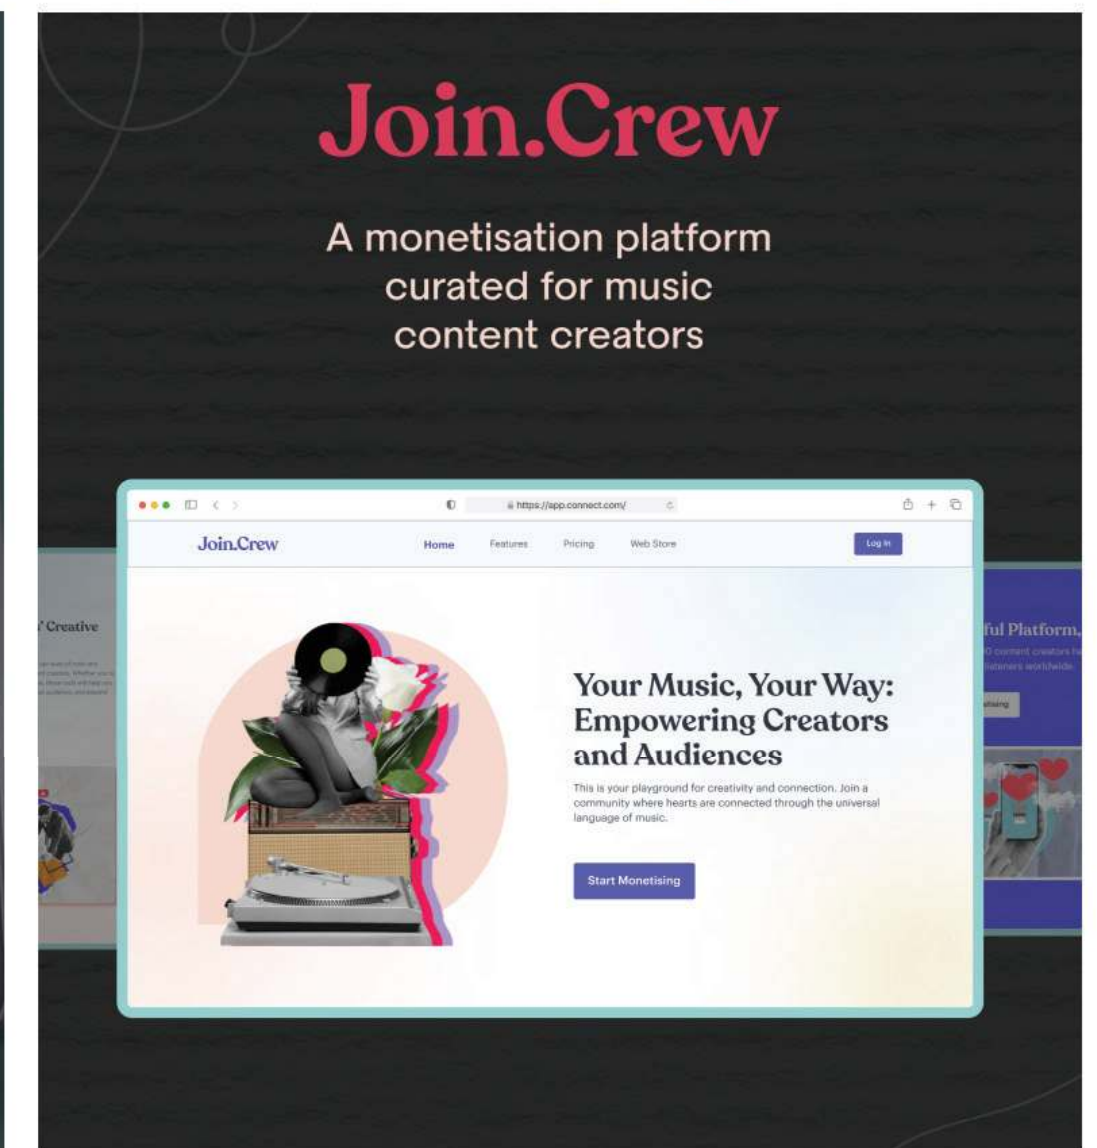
Join.Crew

A monetisation platform curated for music content creators

https://app.connect.com/

Join.Crew

Home Features Pricing Web Store

Log In

' Creative

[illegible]

ful Platform,

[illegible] content creators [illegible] listeners worldwide.

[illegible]tising

Your Music, Your Way: Empowering Creators and Audiences

This is your playground for creativity and connection. Join a community where hearts are connected through the universal language of music.

Start Monetising